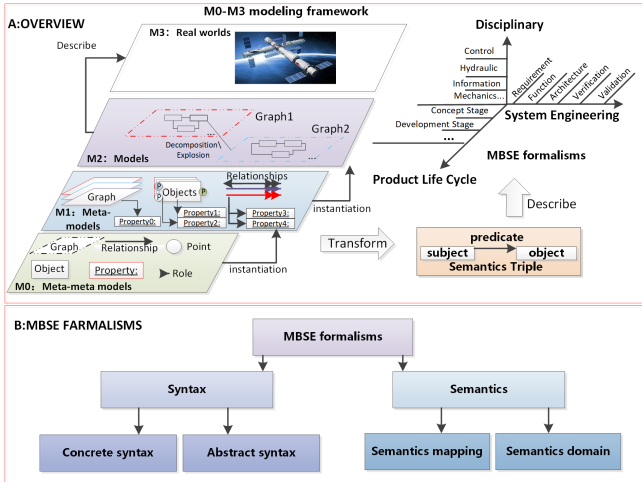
A:OVERVIEW

M0-M3 modeling framework

Describe

M3：Real worlds

Graph1

Graph2

Decomposition

Explosion

...

M2：Models

Graph

Objects

P

P

P

Relationships

M1：Meta-models

Property0:

Property1:

Property2:

Property3:

Property4:

instantiation

Graph

Relationship

Point

Object

Property:

Role

M0：Meta-meta models

instantiation

Disciplinary

Control

Hydraulic

Information

Mechanics...

Requirement

Function

Architecture

Verification

Validation

Concept Stage

Development Stage

...

System Engineering

MBSE formalisms

Product Life Cycle

Describe

Transform

predicate

subject

object

Semantics Triple

B:MBSE FARMALISMS

MBSE formalisms

Syntax

Semantics

Concrete syntax

Abstract syntax

Semantics mapping

Semantics domain